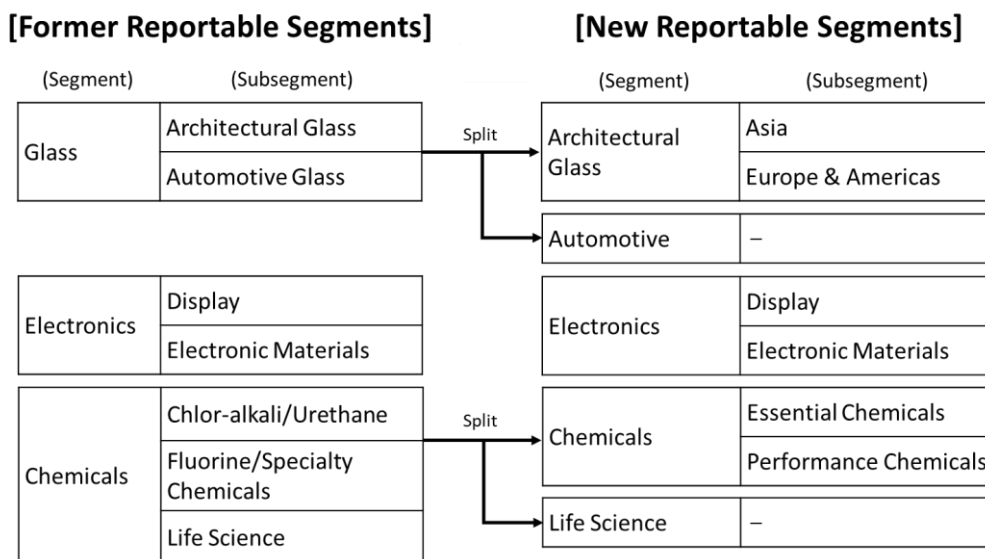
[Former Reportable Segments]

| (Segment) | (Subsegment) |
|---|---|
| Glass | Architectural Glass |
| | Automotive Glass |
| Electronics | Display |
| | Electronic Materials |
| Chemicals | Chlor-alkali/Urethane |
| | Fluorine/Specialty Chemicals |
| | Life Science |

Split

Split

[New Reportable Segments]

| (Segment) | (Subsegment) |
|---|---|
| Architectural Glass | Asia |
| | Europe & Americas |
| Automotive | – |
| Electronics | Display |
| | Electronic Materials |
| Chemicals | Essential Chemicals |
| | Performance Chemicals |
| Life Science | – |